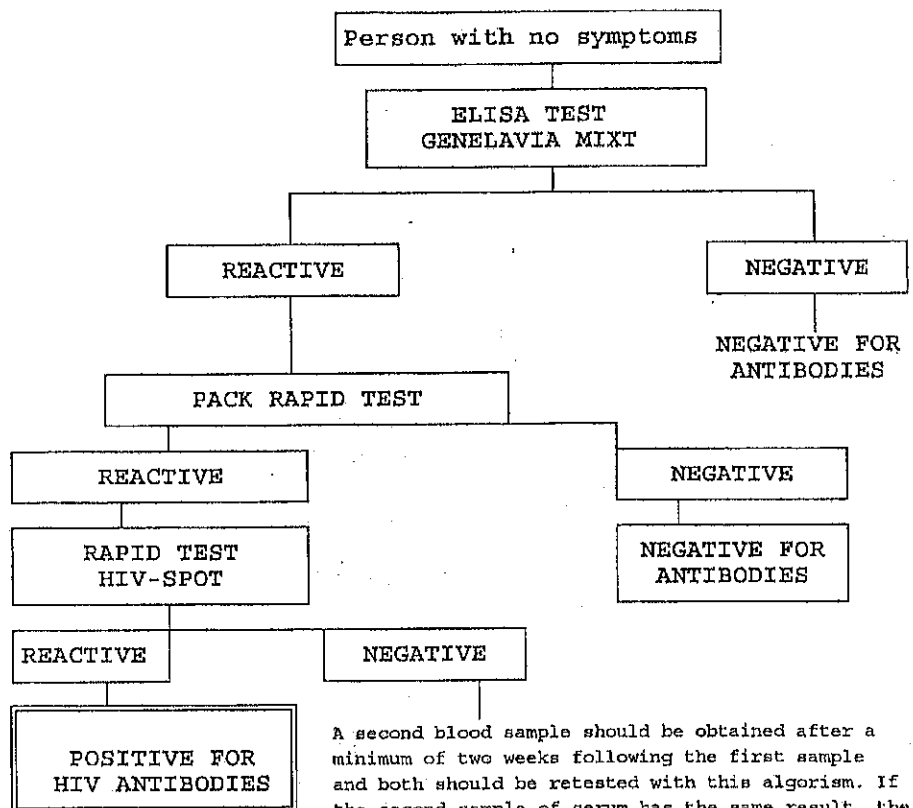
Person with no symptoms

ELISA TEST
GENELAVIA MIXT

REACTIVE

NEGATIVE

NEGATIVE FOR ANTIBODIES

PACK RAPID TEST

REACTIVE

NEGATIVE

RAPID TEST
HIV-SPOT

NEGATIVE FOR ANTIBODIES

REACTIVE

NEGATIVE

POSITIVE FOR HIV ANTIBODIES

A second blood sample should be obtained after a minimum of two weeks following the first sample and both should be retested with this algorism. If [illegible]